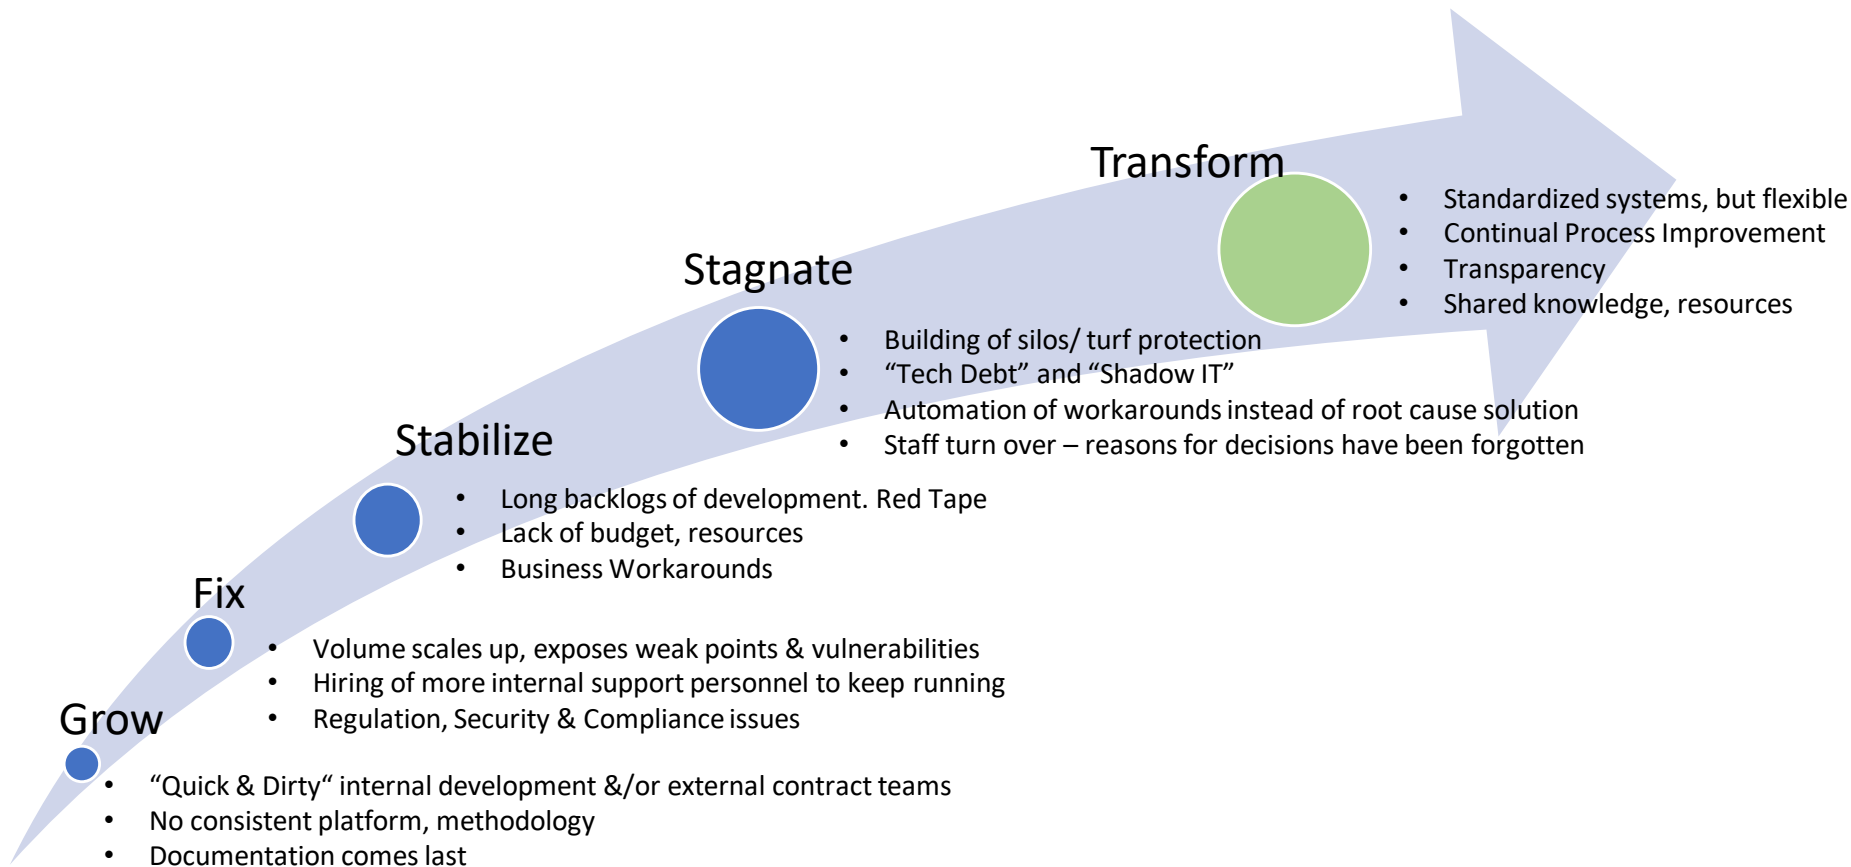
Transform

- Standardized systems, but flexible
- Continual Process Improvement
- Transparency
- Shared knowledge, resources

Stagnate

- Building of silos/ turf protection
- “Tech Debt” and “Shadow IT”
- Automation of workarounds instead of root cause solution
- Staff turn over – reasons for decisions have been forgotten

Stabilize

- Long backlogs of development. Red Tape
- Lack of budget, resources
- Business Workarounds

Fix

- Volume scales up, exposes weak points & vulnerabilities
- Hiring of more internal support personnel to keep running
- Regulation, Security & Compliance issues

Grow

- “Quick & Dirty“ internal development &/or external contract teams
- No consistent platform, methodology
- Documentation comes last